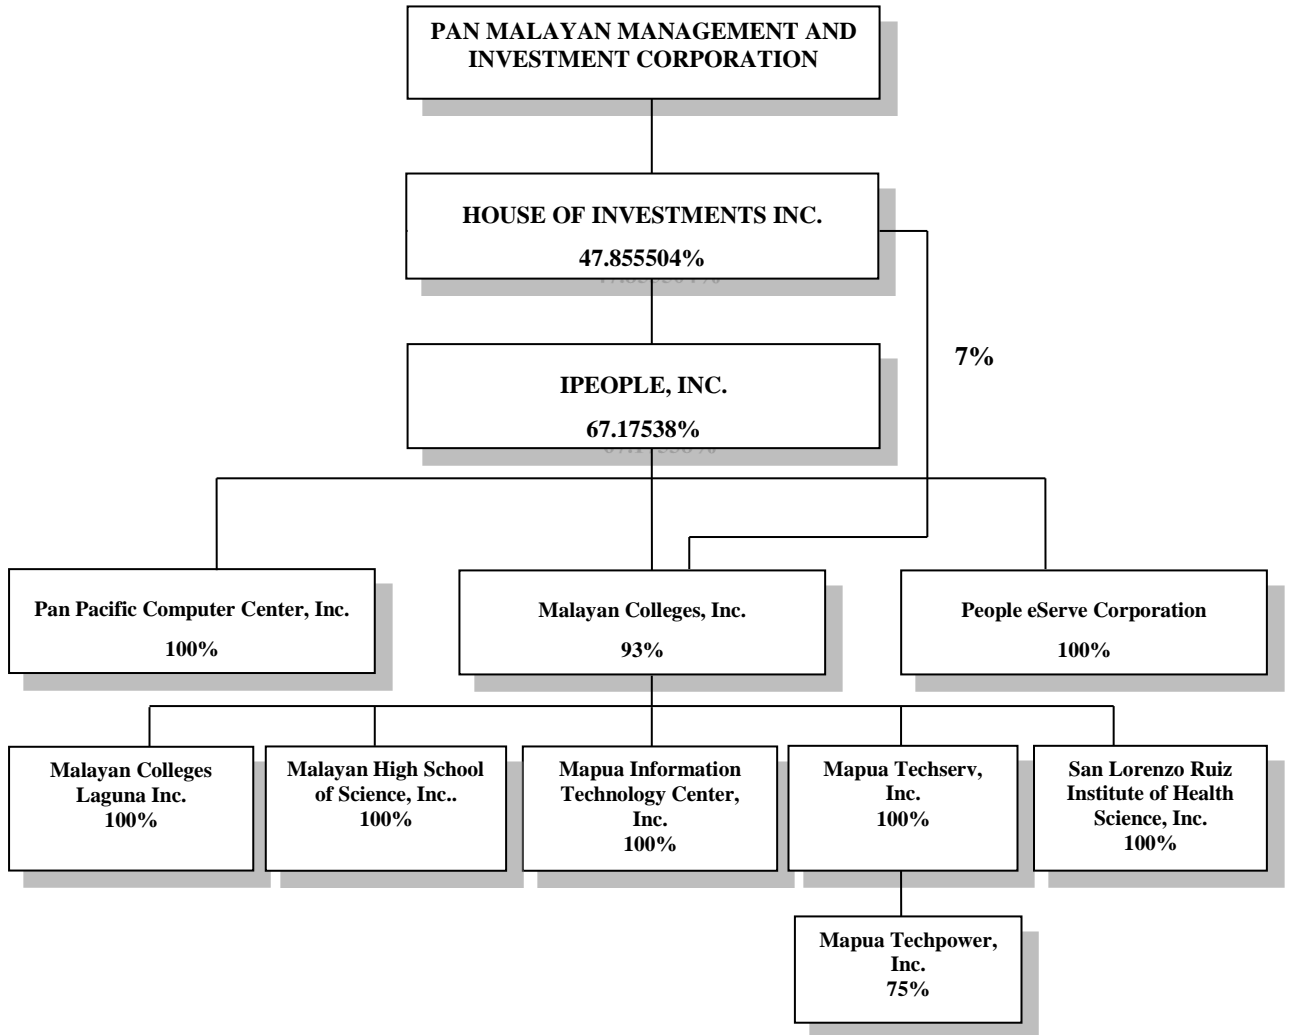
PAN MALAYAN MANAGEMENT AND INVESTMENT CORPORATION

HOUSE OF INVESTMENTS INC.
47.855504%

7%

IPEOPLE, INC.
67.17538%

Pan Pacific Computer Center, Inc.
100%

Malayan Colleges, Inc.
93%

People eServe Corporation
100%

Malayan Colleges Laguna Inc.
100%

Malayan High School of Science, Inc..
100%

Mapua Information Technology Center, Inc.
100%

Mapua Techserv, Inc.
100%

San Lorenzo Ruiz Institute of Health Science, Inc.
100%

Mapua Techpower, Inc.
75%